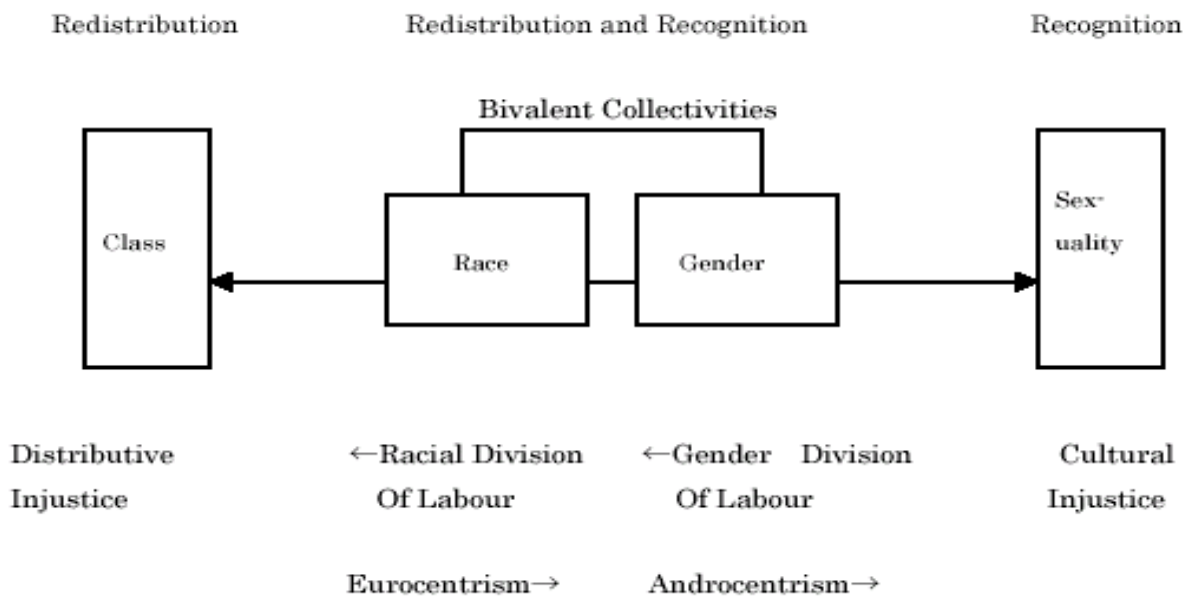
Redistribution

Redistribution and Recognition

Recognition

Bivalent Collectivities

Class

Race

Gender

Sexuality

Distributive Injustice

←Racial Division Of Labour

←Gender Division Of Labour

Cultural Injustice

Eurocentrism→

Androcentrism→